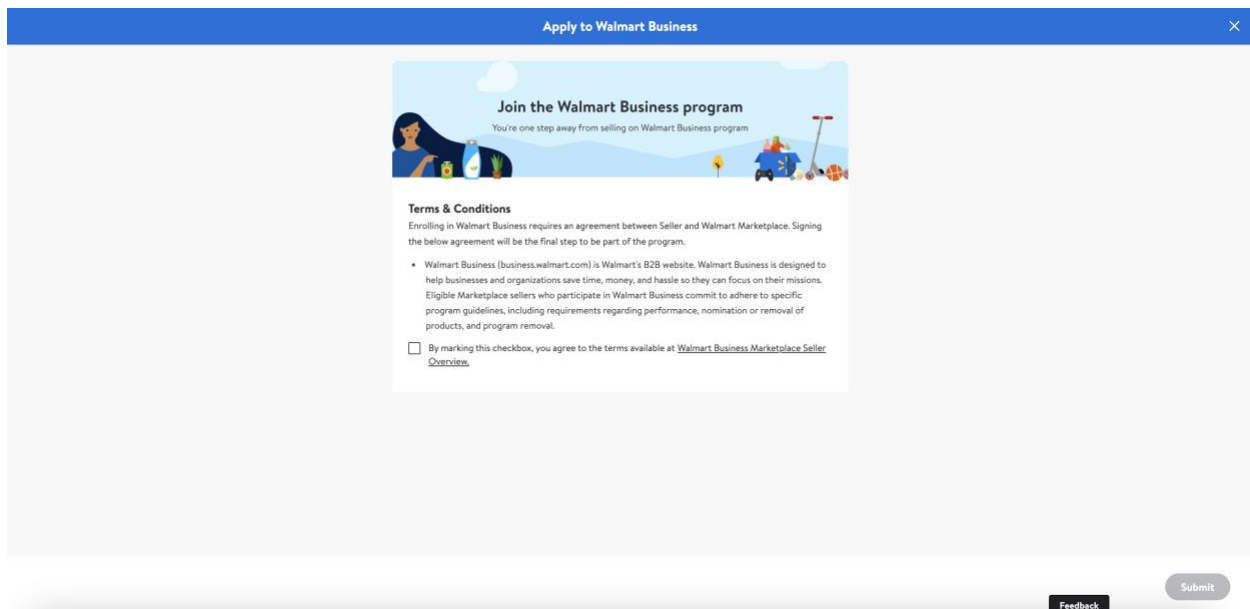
Apply to Walmart Business

Join the Walmart Business program

You're one step away from selling on Walmart Business program

Terms & Conditions

Enrolling in Walmart Business requires an agreement between Seller and Walmart Marketplace. Signing the below agreement will be the final step to be part of the program.

• Walmart Business (business.walmart.com) is Walmart's B2B website. Walmart Business is designed to help businesses and organizations save time, money, and hassle so they can focus on their missions. Eligible Marketplace sellers who participate in Walmart Business commit to adhere to specific program guidelines, including requirements regarding performance, nomination or removal of products, and program removal.

By marking this checkbox, you agree to the terms available at Walmart Business Marketplace Seller Overview.

Submit

Feedback